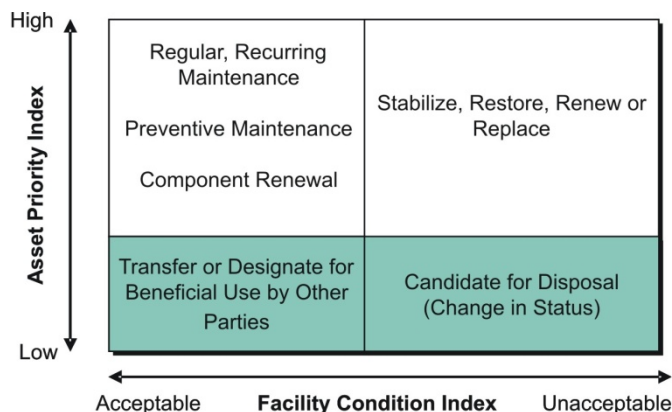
High

Asset Priority Index

Low

Regular, Recurring Maintenance

Preventive Maintenance

Component Renewal

Stabilize, Restore, Renew or Replace

Transfer or Designate for Beneficial Use by Other Parties

Candidate for Disposal (Change in Status)

Acceptable

Facility Condition Index

Unacceptable